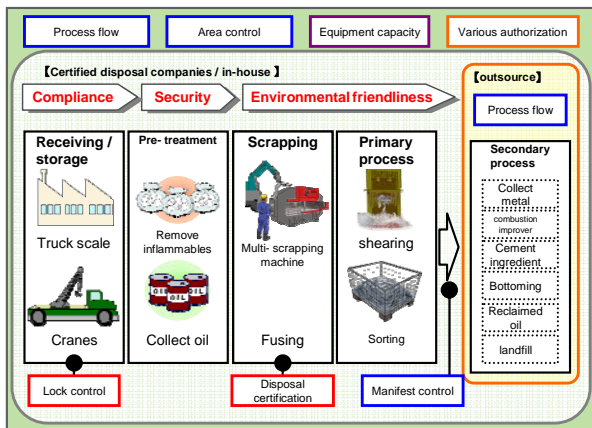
Process flow

Area control

Equipment capacity

Various authorization

【Certified disposal companies / in-house 】

Compliance

Security

Environmental friendliness

【outsource】

Process flow

Receiving / storage

Truck scale

Cranes

Pre- treatment

Remove inflammables

Collect oil

Scrapping

Multi- scrapping machine

Fusing

Primary process

shearing

Sorting

Secondary process

Collect metal

combustion improver

Cement ingredient

Bottoming

Reclaimed oil

landfill

Lock control

Disposal certification

Manifest control